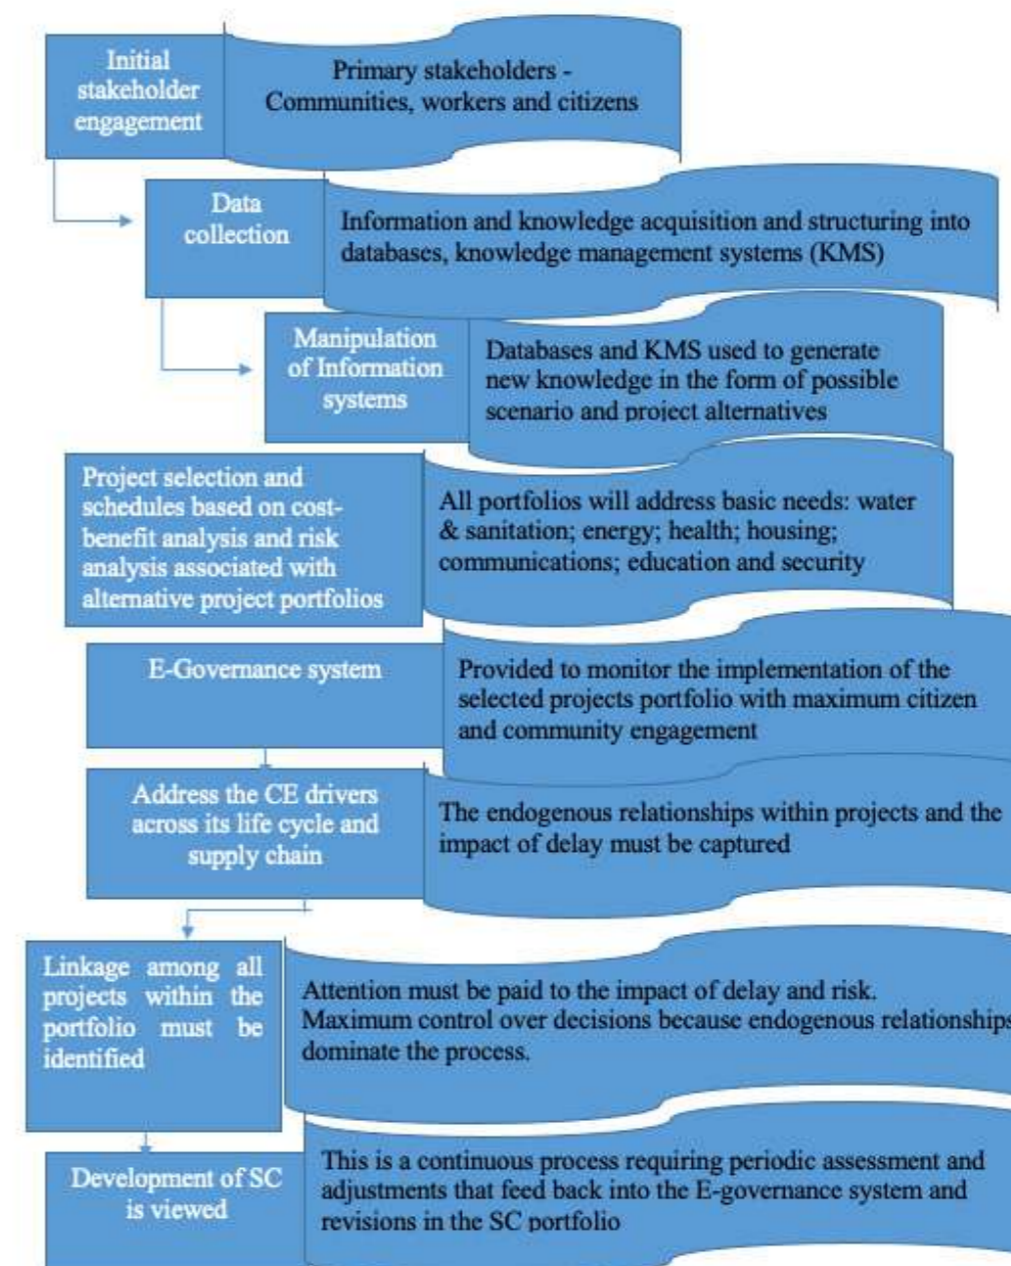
Initial stakeholder engagement

Primary stakeholders - Communities, workers and citizens

Data collection

Information and knowledge acquisition and structuring into databases, knowledge management systems (KMS)

Manipulation of Information systems

Databases and KMS used to generate new knowledge in the form of possible scenario and project alternatives

Project selection and schedules based on cost-benefit analysis and risk analysis associated with alternative project portfolios

All portfolios will address basic needs: water & sanitation; energy; health; housing; communications; education and security

E-Governance system

Provided to monitor the implementation of the selected projects portfolio with maximum citizen and community engagement

Address the CE drivers across its life cycle and supply chain

The endogenous relationships within projects and the impact of delay must be captured

Linkage among all projects within the portfolio must be identified

Attention must be paid to the impact of delay and risk. Maximum control over decisions because endogenous relationships dominate the process.

Development of SC is viewed

This is a continuous process requiring periodic assessment and adjustments that feed back into the E-governance system and revisions in the SC portfolio